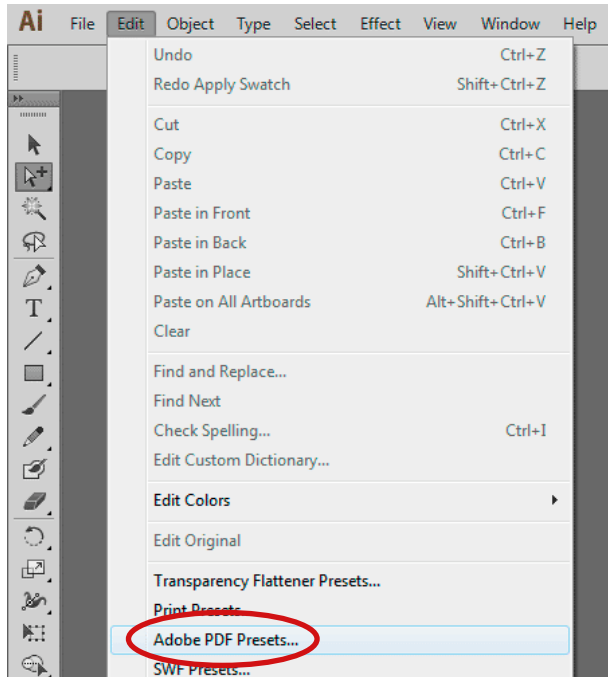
Ai File Edit Object Type Select Effect View Window Help

Undo Ctrl+Z
Redo Apply Swatch Shift+Ctrl+Z

Cut Ctrl+X
Copy Ctrl+C
Paste Ctrl+V
Paste in Front Ctrl+F
Paste in Back Ctrl+B
Paste in Place Shift+Ctrl+V
Paste on All Artboards Alt+Shift+Ctrl+V
Clear

Find and Replace...
Find Next
Check Spelling... Ctrl+I
Edit Custom Dictionary...

Edit Colors

Edit Original

Transparency Flattener Presets...
Print Presets...
Adobe PDF Presets...
SWF Presets...